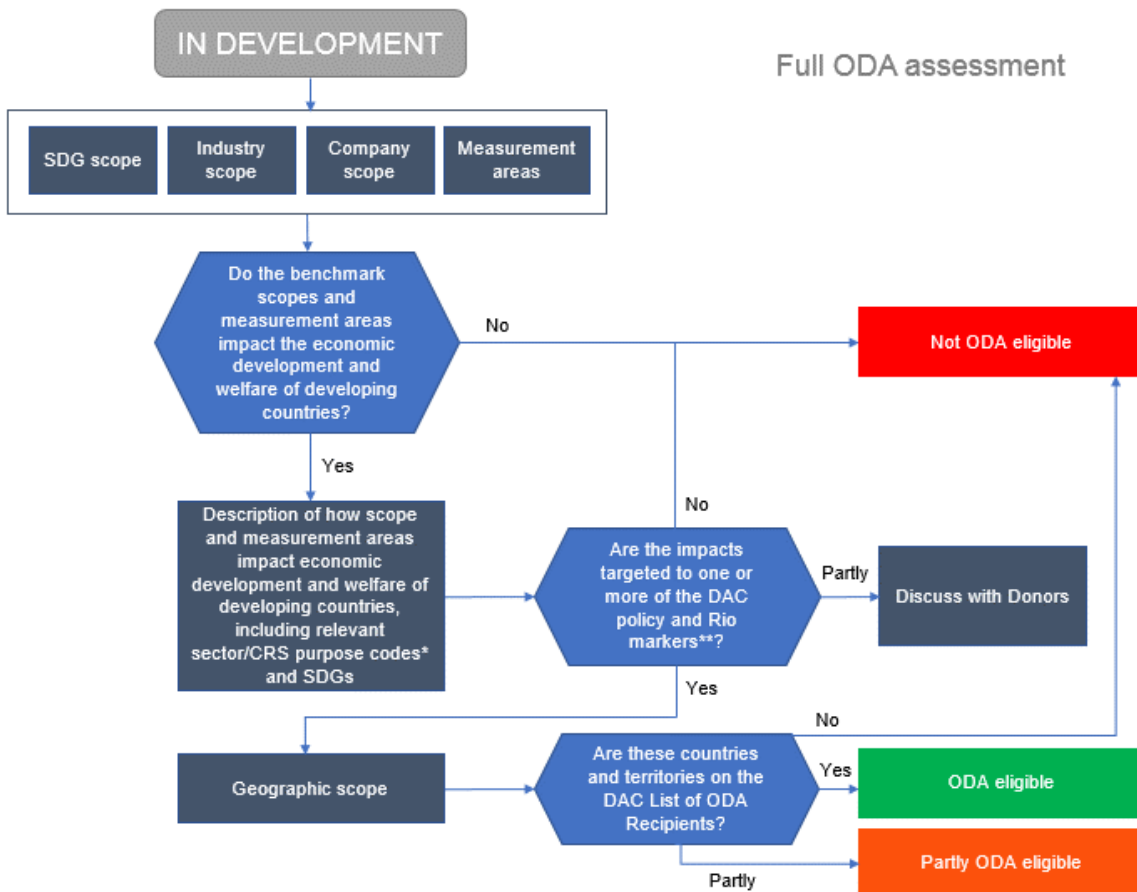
IN DEVELOPMENT

Full ODA assessment

SDG scope

Industry scope

Company scope

Measurement areas

Do the benchmark scopes and measurement areas impact the economic development and welfare of developing countries?

No

Not ODA eligible

Yes

Description of how scope and measurement areas impact economic development and welfare of developing countries, including relevant sector/CRS purpose codes* and SDGs

No

Are the impacts targeted to one or more of the DAC policy and Rio markers**?

Partly

Discuss with Donors

Yes

No

Geographic scope

Are these countries and territories on the DAC List of ODA Recipients?

Yes

ODA eligible

Partly ODA eligible

Partly